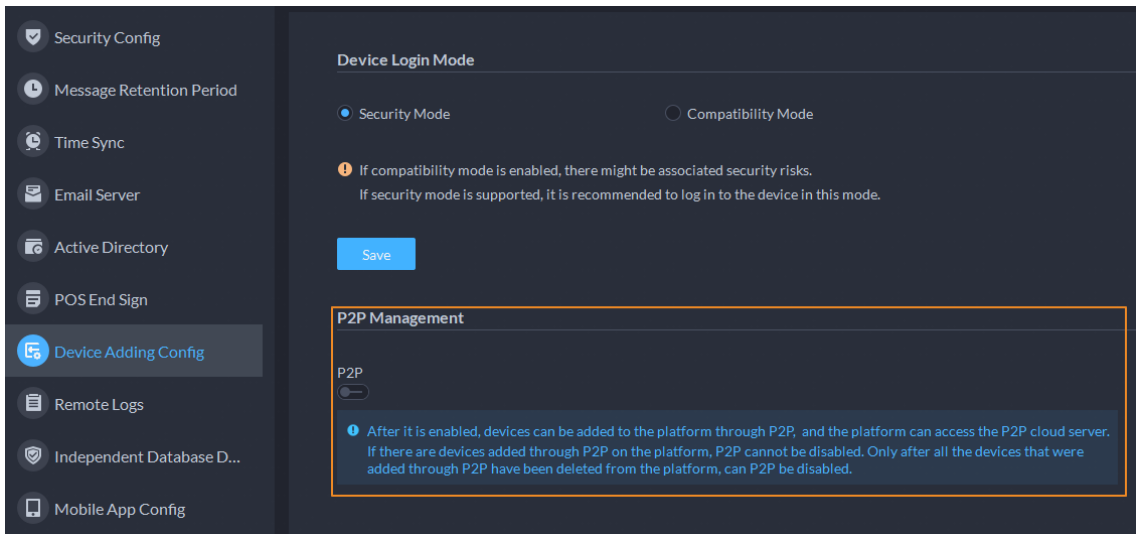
Security Config
Message Retention Period
Time Sync
Email Server
Active Directory
POS End Sign
Device Adding Config
Remote Logs
Independent Database D...
Mobile App Config

Device Login Mode

Security Mode
Compatibility Mode

If compatibility mode is enabled, there might be associated security risks.
If security mode is supported, it is recommended to log in to the device in this mode.

Save

P2P Management

P2P

After it is enabled, devices can be added to the platform through P2P, and the platform can access the P2P cloud server. If there are devices added through P2P on the platform, P2P cannot be disabled. Only after all the devices that were added through P2P have been deleted from the platform, can P2P be disabled.